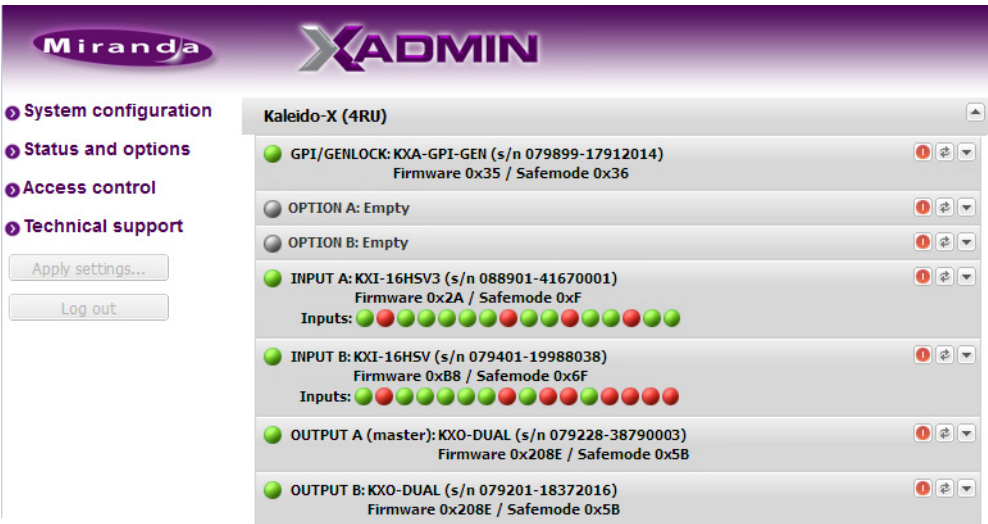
Miranda

XADMIN

System configuration

Status and options

Access control

Technical support

Apply settings...

Log out

Kaleido-X (4RU)

GPI/GENLOCK: KXA-GPI-GEN (s/n 079899-17912014)
Firmware 0x35 / Safemode 0x36

OPTION A: Empty

OPTION B: Empty

INPUT A: KXI-16HSV3 (s/n 088901-41670001)
Firmware 0x2A / Safemode 0xF
Inputs:

INPUT B: KXI-16HSV (s/n 079401-19988038)
Firmware 0xB8 / Safemode 0x6F
Inputs:

OUTPUT A (master): KXO-DUAL (s/n 079228-38790003)
Firmware 0x208E / Safemode 0x5B

OUTPUT B: KXO-DUAL (s/n 079201-18372016)
Firmware 0x208E / Safemode 0x5B